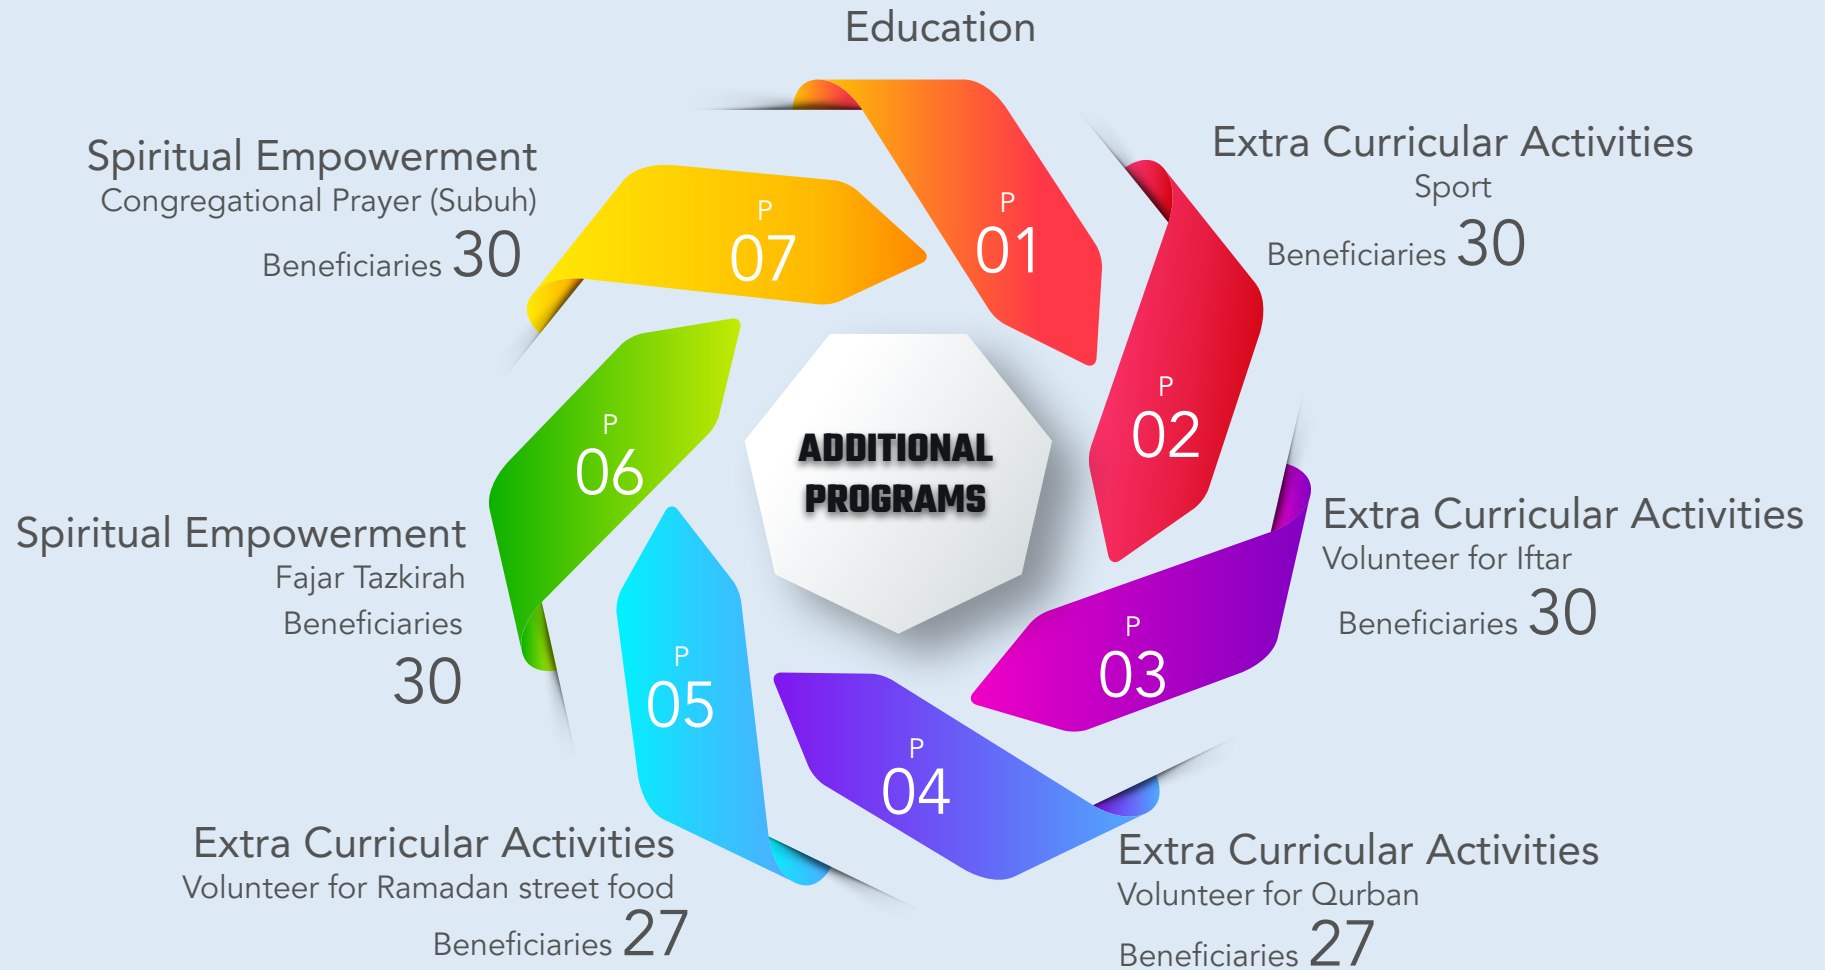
Education

Extra Curricular Activities
Sport
Beneficiaries 30

Spiritual Empowerment
Congregational Prayer (Subuh)
Beneficiaries 30

P 07

P 01

P 02

ADDITIONAL PROGRAMS

P 06

Extra Curricular Activities
Volunteer for Iftar
Beneficiaries 30

Spiritual Empowerment
Fajar Tazkirah
Beneficiaries
30

P 03

P 05

P 04

Extra Curricular Activities
Volunteer for Ramadan street food
Beneficiaries 27

Extra Curricular Activities
Volunteer for Qurban
Beneficiaries 27